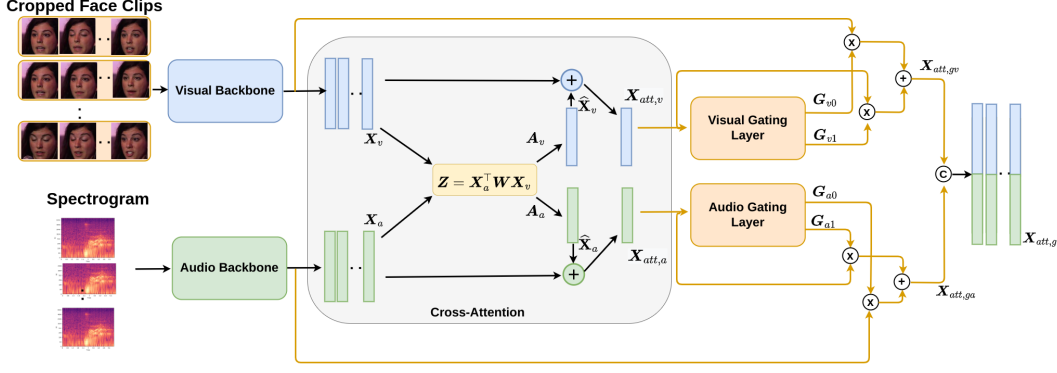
Cropped Face Clips

Visual Backbone

Spectrogram

Audio Backbone

$\boldsymbol{X}_v$

$\boldsymbol{X}_a$

$\boldsymbol{Z} = \boldsymbol{X}_a^\top \boldsymbol{W} \boldsymbol{X}_v$

$\boldsymbol{A}_v$

$\boldsymbol{A}_a$

$\widehat{\boldsymbol{X}}_v$

$\widehat{\boldsymbol{X}}_a$

$\boldsymbol{X}_{att,v}$

$\boldsymbol{X}_{att,a}$

Cross-Attention

Visual Gating Layer

Audio Gating Layer

$\boldsymbol{G}_{v0}$

$\boldsymbol{G}_{v1}$

$\boldsymbol{G}_{a0}$

$\boldsymbol{G}_{a1}$

x

x

x

x

+

+

+

+

$\boldsymbol{X}_{att,gv}$

$\boldsymbol{X}_{att,ga}$

C

$\boldsymbol{X}_{att,g}$